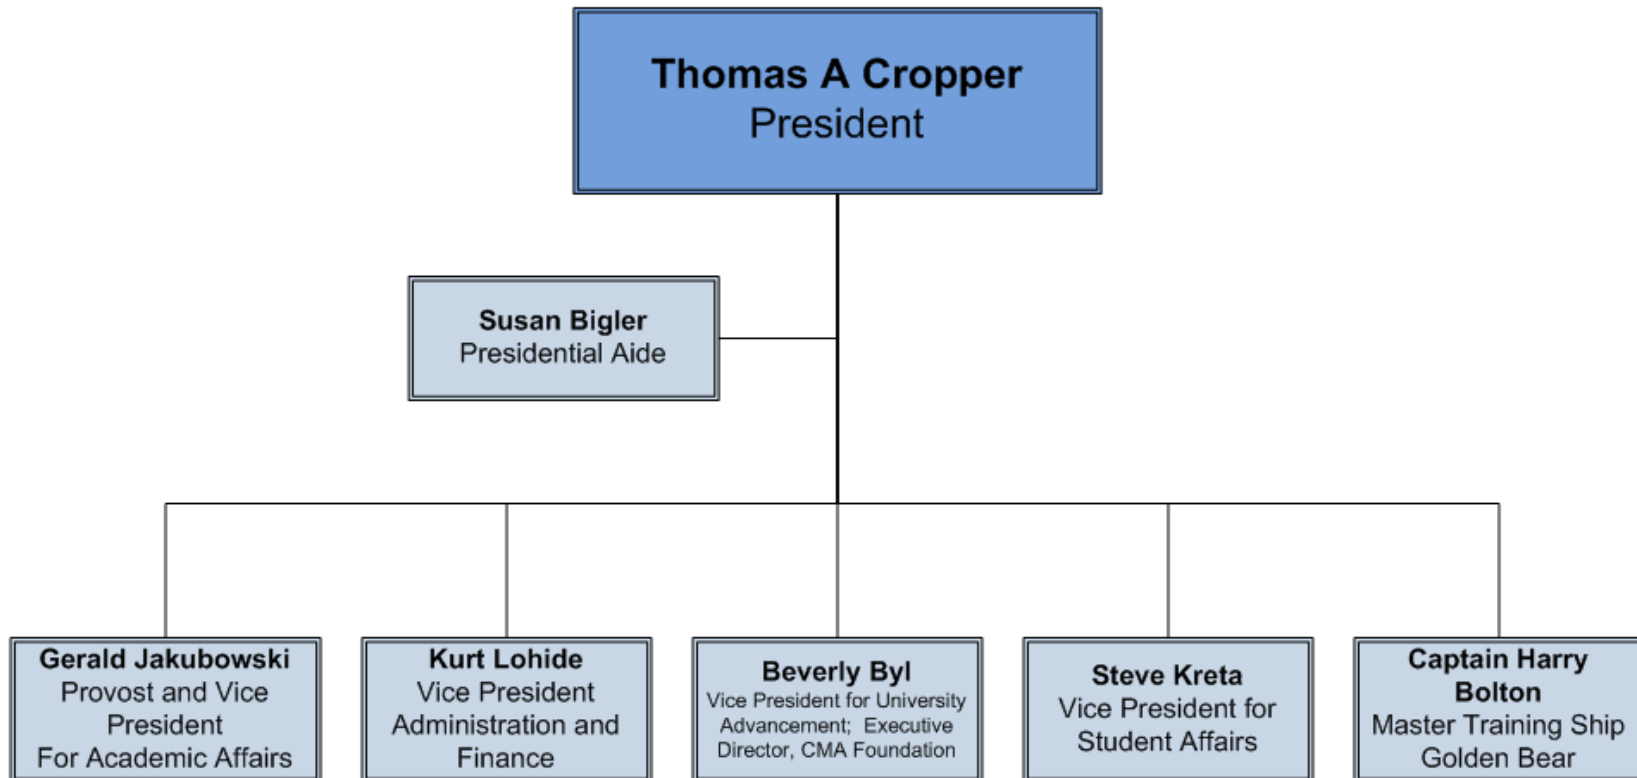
Thomas A Cropper
President

Susan Bigler
Presidential Aide

Gerald Jakubowski
Provost and Vice President
For Academic Affairs

Kurt Lohide
Vice President
Administration and Finance

Beverly Byl
Vice President for University Advancement; Executive Director, CMA Foundation

Steve Kreta
Vice President for Student Affairs

Captain Harry Bolton
Master Training Ship Golden Bear